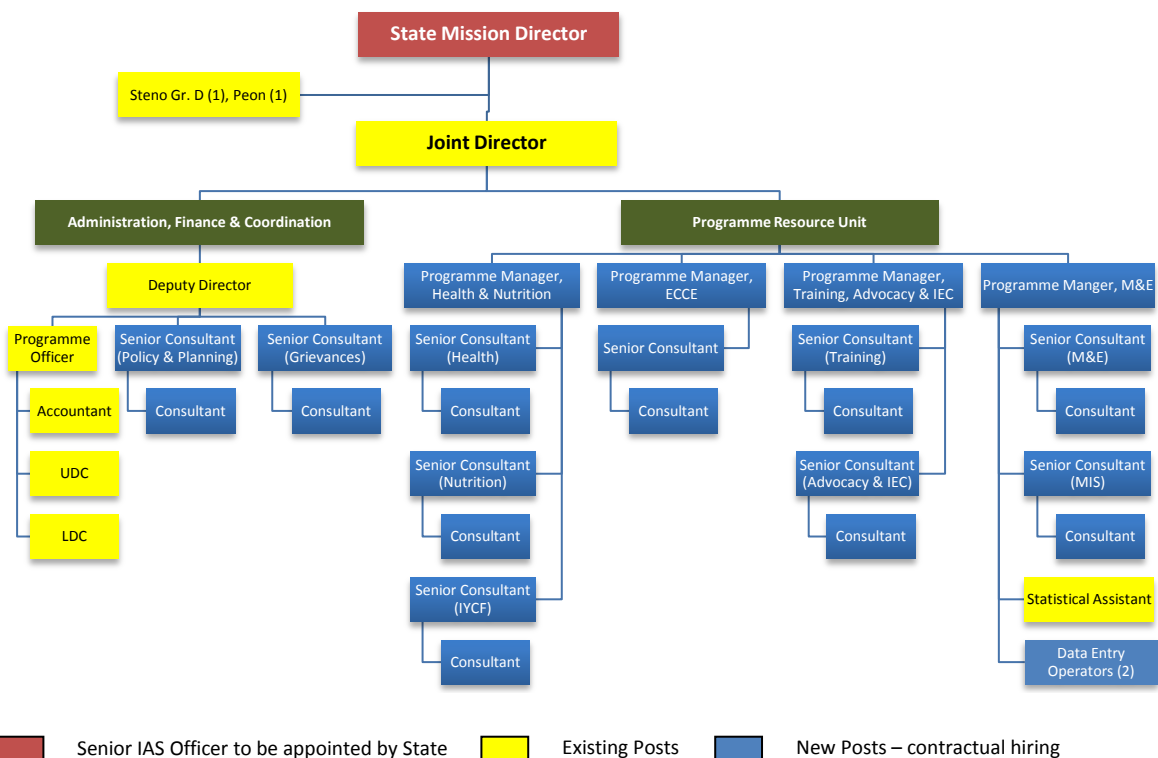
State Mission Director

Steno Gr. D (1), Peon (1)

Joint Director

Administration, Finance & Coordination

Programme Resource Unit

Deputy Director

Programme Officer

Accountant

UDC

LDC

Senior Consultant (Policy & Planning)

Consultant

Senior Consultant (Grievances)

Consultant

Programme Manager, Health & Nutrition

Senior Consultant (Health)

Consultant

Senior Consultant (Nutrition)

Consultant

Senior Consultant (IYCF)

Consultant

Programme Manager, ECCE

Senior Consultant

Consultant

Programme Manager, Training, Advocacy & IEC

Senior Consultant (Training)

Consultant

Senior Consultant (Advocacy & IEC)

Consultant

Programme Manger, M&E

Senior Consultant (M&E)

Consultant

Senior Consultant (MIS)

Consultant

Statistical Assistant

Data Entry Operators (2)

Senior IAS Officer to be appointed by State

Existing Posts

New Posts – contractual hiring